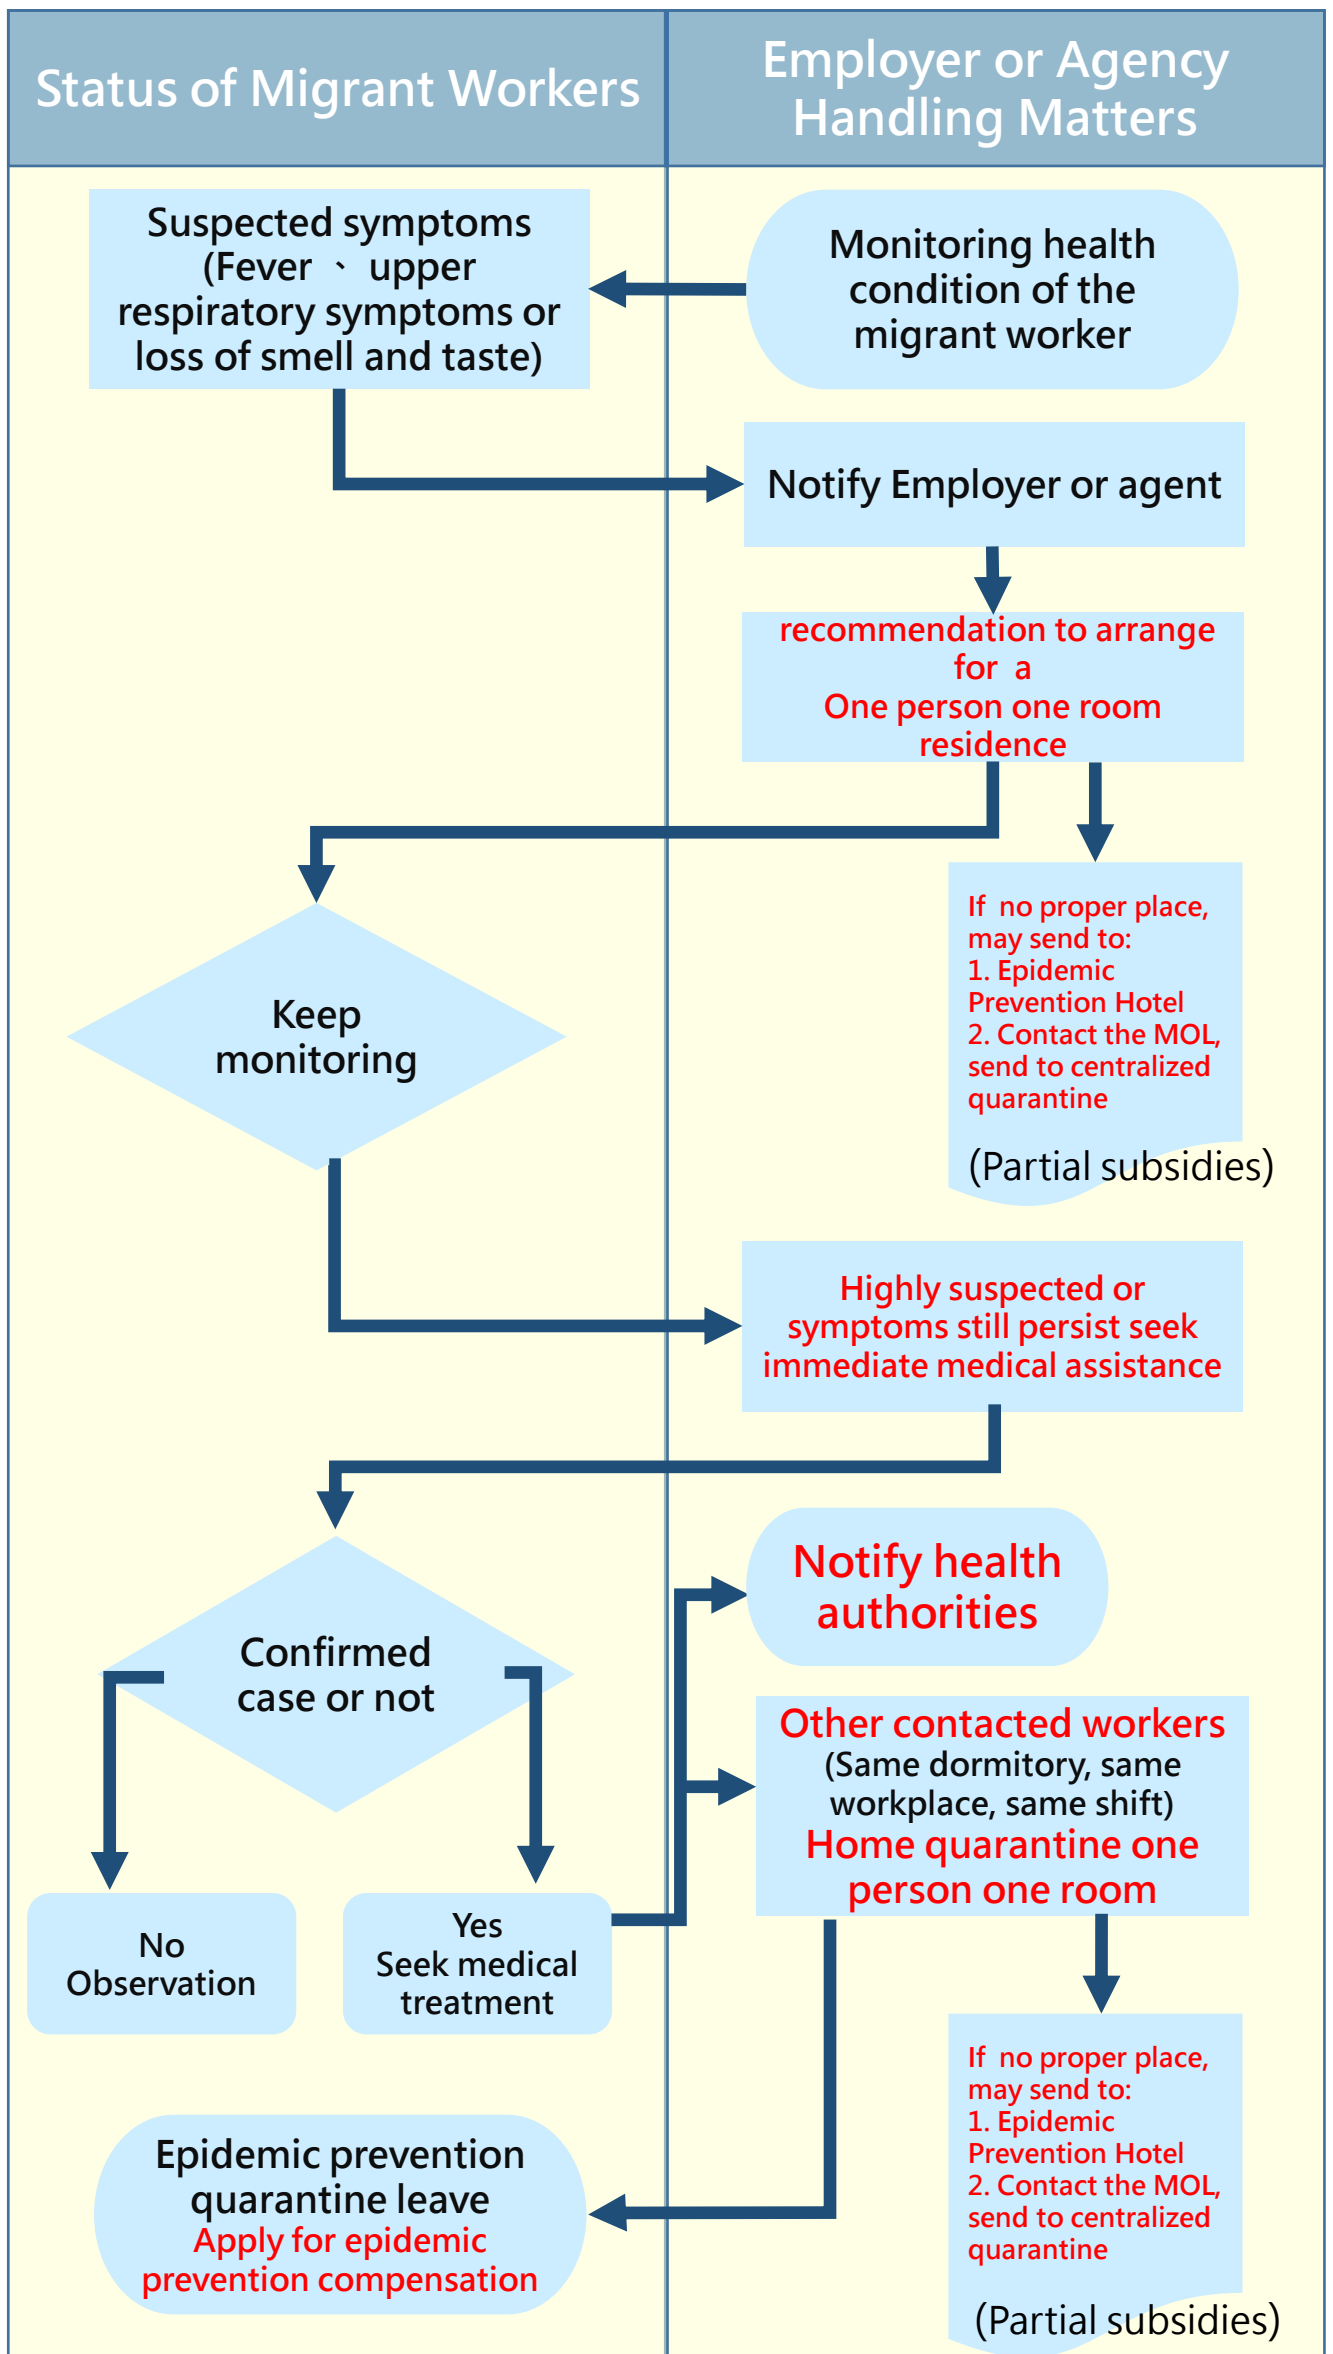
Status of Migrant Workers

Employer or Agency Handling Matters

Suspected symptoms (Fever 、 upper respiratory symptoms or loss of smell and taste)

Monitoring health condition of the migrant worker

Notify Employer or agent

recommendation to arrange for a One person one room residence

If no proper place, may send to:
1. Epidemic Prevention Hotel
2. Contact the MOL, send to centralized quarantine
(Partial subsidies)

Keep monitoring

Highly suspected or symptoms still persist seek immediate medical assistance

Confirmed case or not

Notify health authorities

Other contacted workers
(Same dormitory, same workplace, same shift)
Home quarantine one person one room

No
Observation

Yes
Seek medical treatment

If no proper place, may send to:
1. Epidemic Prevention Hotel
2. Contact the MOL, send to centralized quarantine
(Partial subsidies)

Epidemic prevention quarantine leave
Apply for epidemic prevention compensation